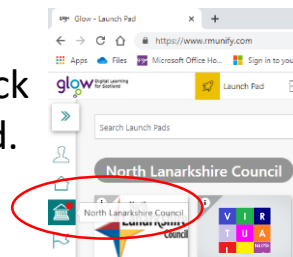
ck
d.

Glow - Launch Pad
+
https://www.rmunify.com
Apps
Glow Files
Microsoft Office Ho...
Sign in to your
glow Digital Learning for Scotland
Launch Pad
»
Search Launch Pads
North Lanarkshire Council
North Lanarkshire Council
Lanarkshire Council
V I R
T U A
L